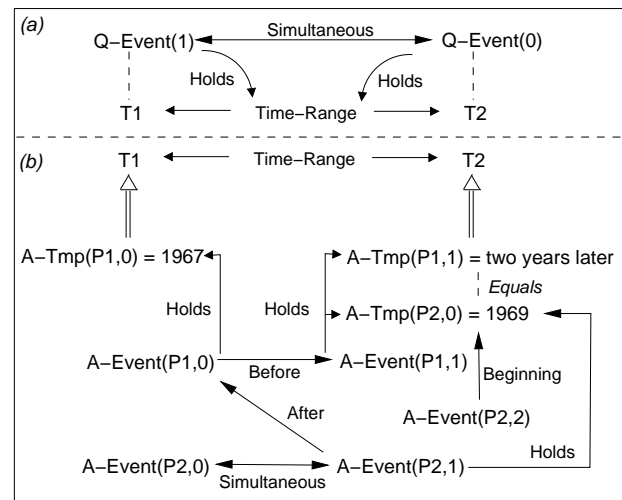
(a)

Q−Event(1) Simultaneous Q−Event(0)

Holds Holds

T1 Time−Range T2

(b)

T1 Time−Range T2

A−Tmp(P1,0) = 1967

A−Tmp(P1,1) = two years later

Equals

Holds Holds

A−Tmp(P2,0) = 1969

A−Event(P1,0) Before A−Event(P1,1)

Beginning

After

A−Event(P2,2)

Holds

A−Event(P2,0) Simultaneous A−Event(P2,1)